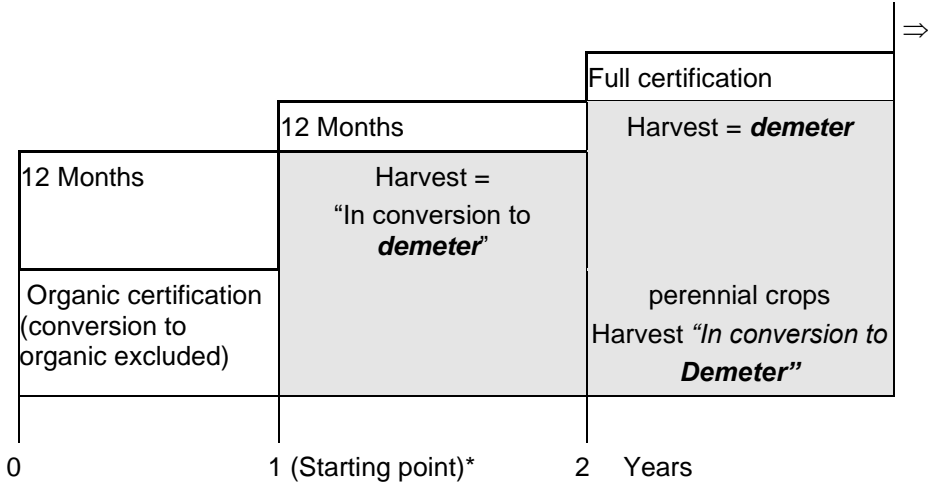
⇒

Full certification

12 Months

Harvest = ***demeter***

12 Months

Harvest = "In conversion to ***demeter***"

Organic certification (conversion to organic excluded)

perennial crops
Harvest *"In conversion to* ***Demeter"***

0 1 (Starting point)* 2 Years